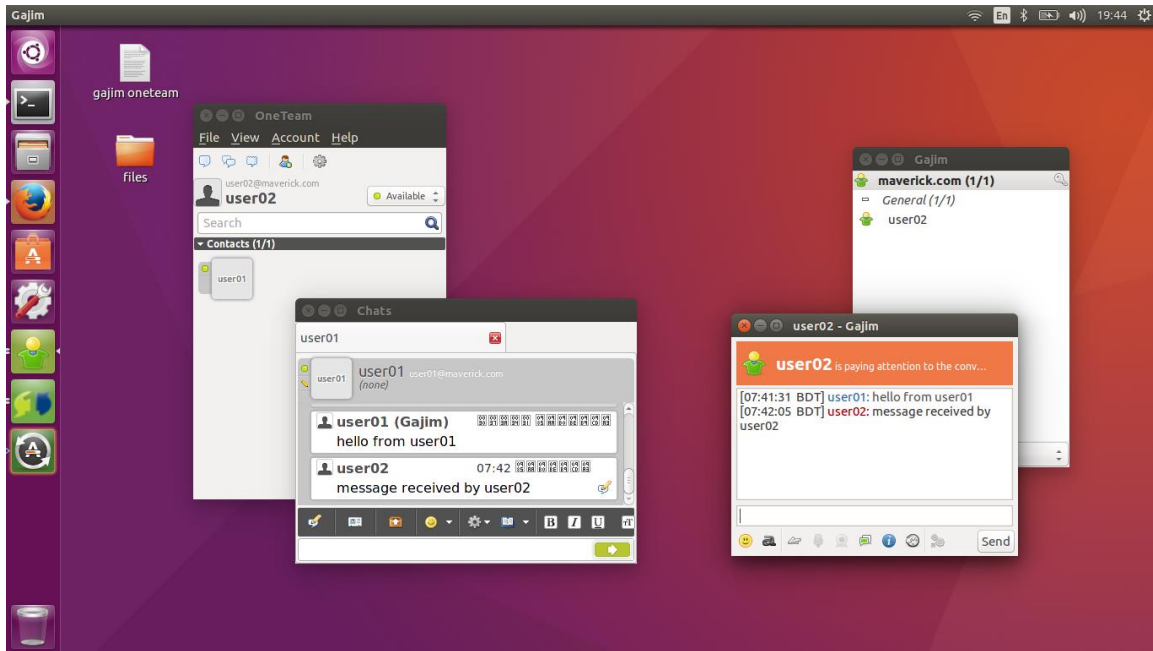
Gajim

En 19:44

gajim oneteam

files

OneTeam

File View Account Help

user02@maverick.com
user02

Available

Search

Contacts (1/1)

user01

Chats

user01

user01 user01@maverick.com
(none)

user01 (Gajim) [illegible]
hello from user01

user02 07:42 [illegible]
message received by user02

Gajim

maverick.com (1/1)

General (1/1)

user02

user02 - Gajim

user02 is paying attention to the conv...

[07:41:31 BDT] user01: hello from user01
[07:42:05 BDT] user02: message received by user02

Send